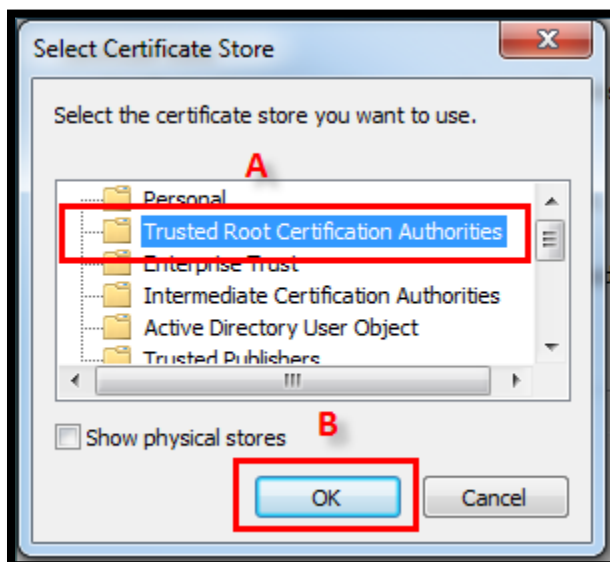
Select Certificate Store

Select the certificate store you want to use.

A

Personal
Trusted Root Certification Authorities
Enterprise Trust
Intermediate Certification Authorities
Active Directory User Object
Trusted Publishers

Show physical stores

B

OK
Cancel